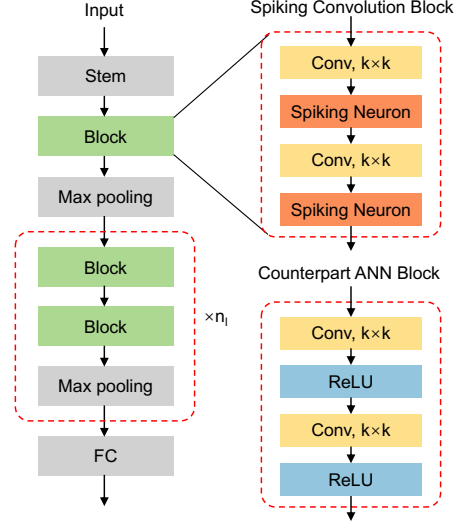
Input

Stem

Block

Max pooling

Block

Block

Max pooling

$\times n_l$

FC

Spiking Convolution Block

Conv, k×k

Spiking Neuron

Conv, k×k

Spiking Neuron

Counterpart ANN Block

Conv, k×k

ReLU

Conv, k×k

ReLU